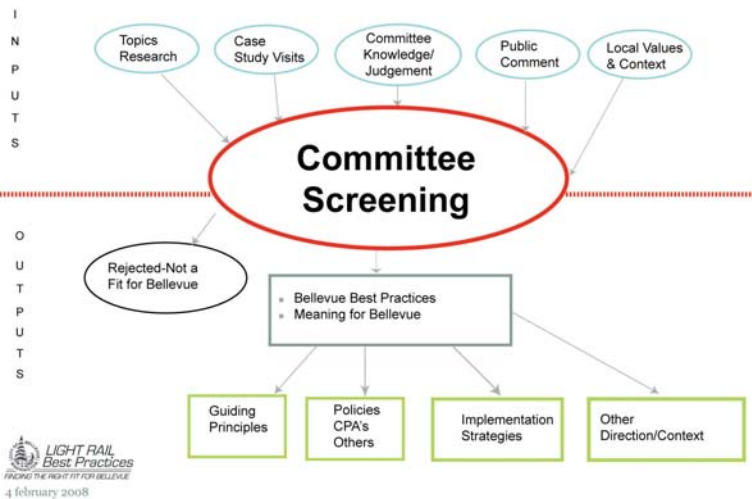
I N P U T S

Topics Research

Case Study Visits

Committee Knowledge/ Judgement

Public Comment

Local Values & Context

Committee Screening

O U T P U T S

Rejected-Not a Fit for Bellevue

- Bellevue Best Practices
- Meaning for Bellevue

Guiding Principles

Policies CPA's Others

Implementation Strategies

Other Direction/Context

LIGHT RAIL Best Practices
FINDING THE RIGHT FIT FOR BELLEVUE

4 february 2008